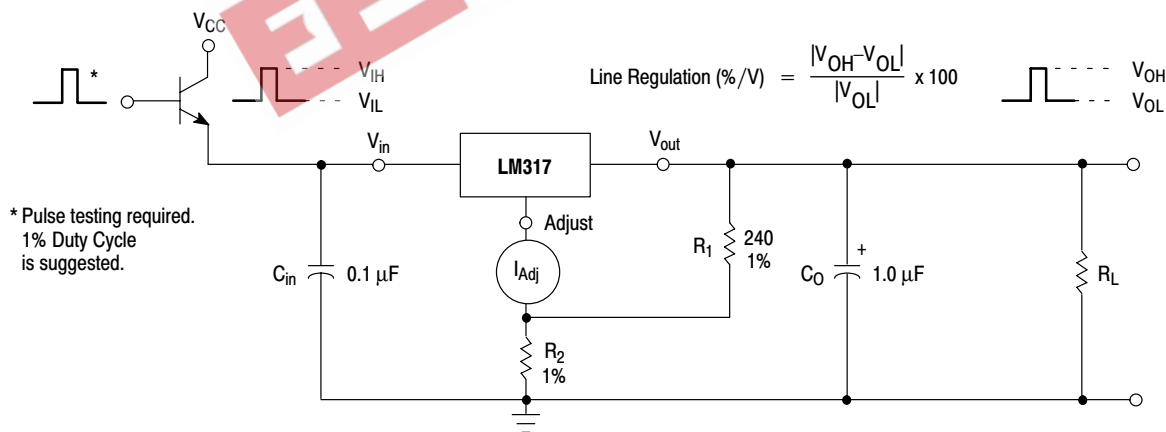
$V_{CC}$

*

$V_{IH}$

$V_{IL}$

Line Regulation (%/V) $= \frac{|V_{OH}-V_{OL}|}{|V_{OL}|} \times 100$

$V_{OH}$

$V_{OL}$

$V_{in}$

LM317

$V_{out}$

* Pulse testing required. 1% Duty Cycle is suggested.

Adjust

$I_{Adj}$

$R_1$ 240 1%

$C_{in}$ 0.1 μF

$C_O$ + 1.0 μF

$R_L$

$R_2$ 1%